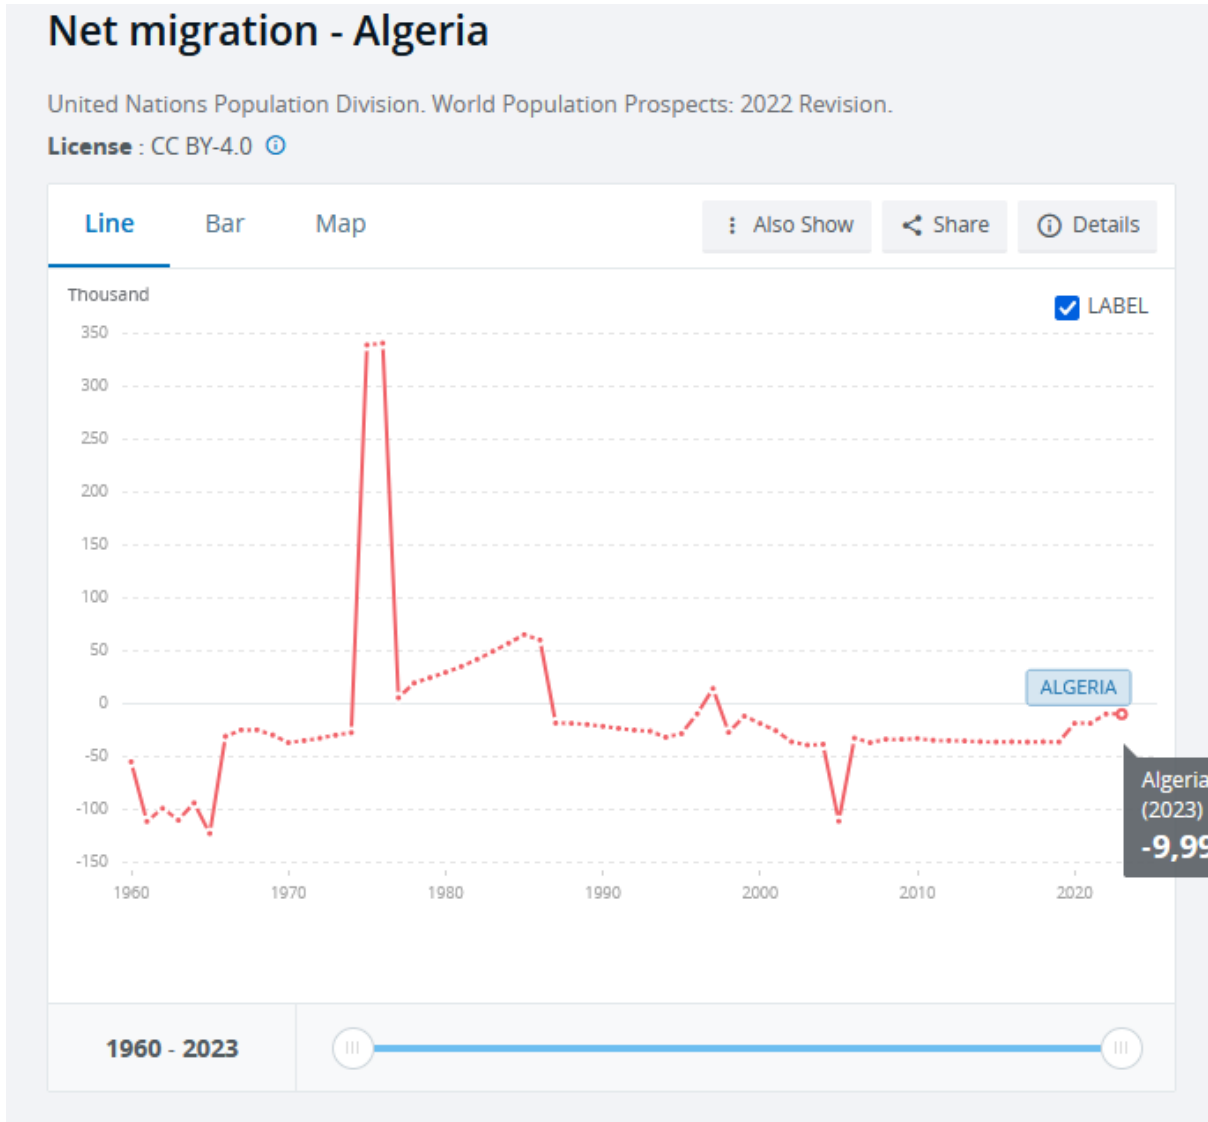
Net migration - Algeria

United Nations Population Division. World Population Prospects: 2022 Revision.

License : CC BY-4.0

Line Bar Map

Also Show Share Details

Thousand

LABEL

350
300
250
200
150
100
50
0
-50
-100
-150

1960 1970 1980 1990 2000 2010 2020

ALGERIA

Algeria (2023) -9,9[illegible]

1960 - 2023